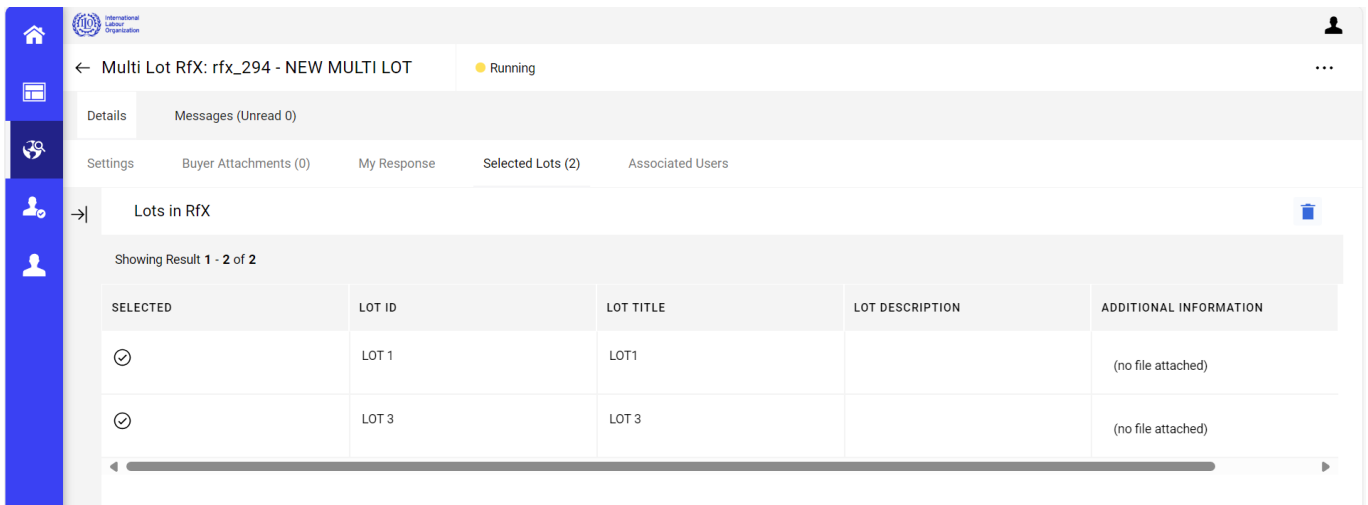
International Labour Organization

← Multi Lot RfX: rfx_294 - NEW MULTI LOT

Running

Details

Messages (Unread 0)

Settings

Buyer Attachments (0)

My Response

Selected Lots (2)

Associated Users

Lots in RfX

Showing Result **1** - **2** of **2**

| SELECTED | LOT ID | LOT TITLE | LOT DESCRIPTION | ADDITIONAL INFORMATION |
|---|---|---|---|---|
| ✓ | LOT 1 | LOT1 | | (no file attached) |
| ✓ | LOT 3 | LOT 3 | | (no file attached) |